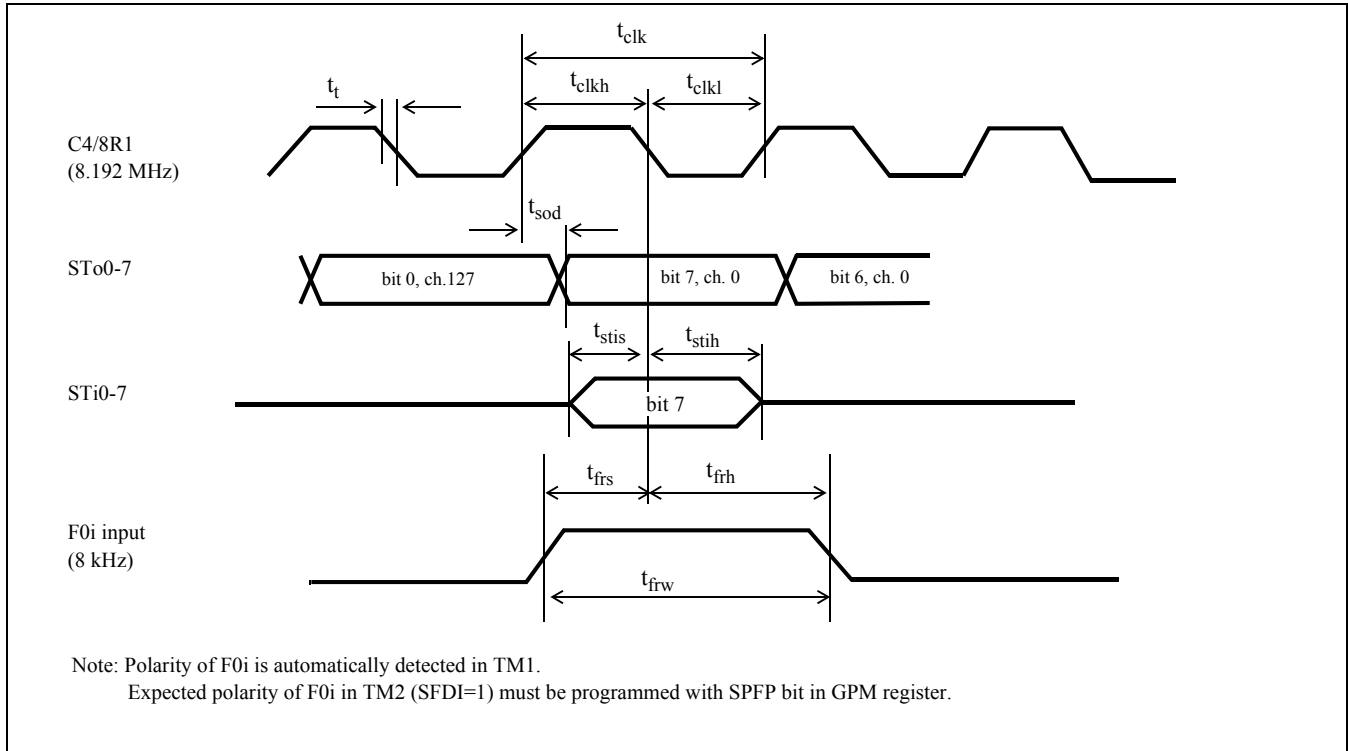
$t_{clk}$

$t_t$

$t_{clkh}$

$t_{clkl}$

C4/8R1
(8.192 MHz)

$t_{sod}$

STo0-7

bit 0, ch.127

bit 7, ch. 0

bit 6, ch. 0

$t_{stis}$

$t_{stih}$

STi0-7

bit 7

$t_{frs}$

$t_{frh}$

F0i input
(8 kHz)

$t_{frw}$

Note: Polarity of F0i is automatically detected in TM1.
Expected polarity of F0i in TM2 (SFDI=1) must be programmed with SPFP bit in GPM register.